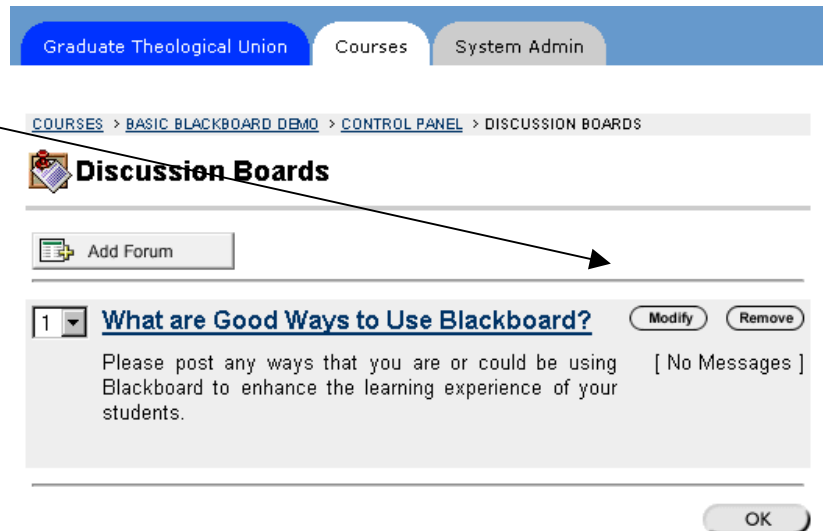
Graduate Theological Union | Courses | System Admin

COURSES > BASIC BLACKBOARD DEMO > CONTROL PANEL > DISCUSSION BOARDS

Discussion Boards

Add Forum

1 What are Good Ways to Use Blackboard? Modify Remove

Please post any ways that you are or could be using Blackboard to enhance the learning experience of your students.

[ No Messages ]

OK